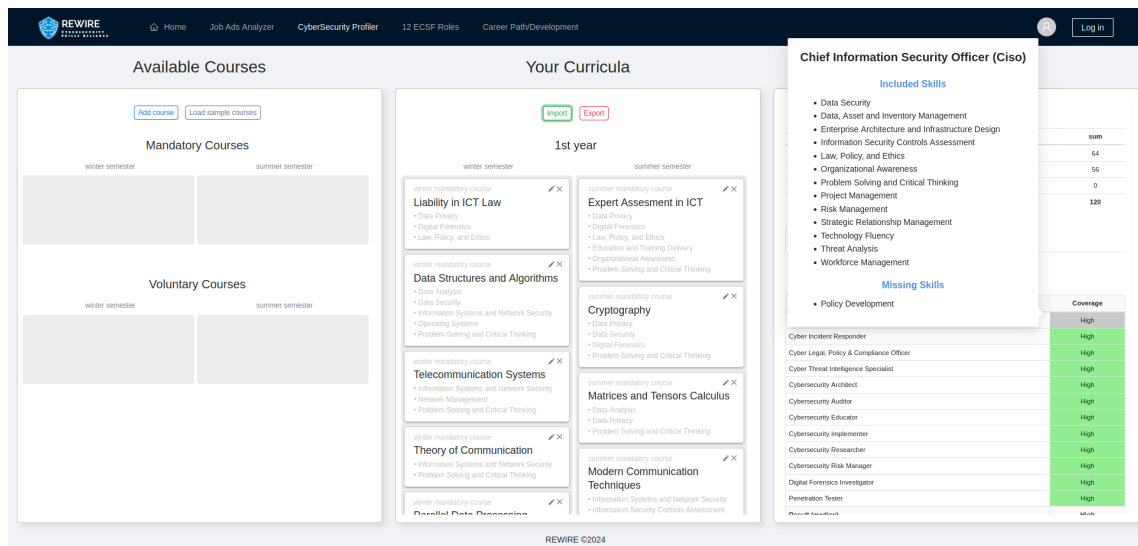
REWIRE

Home Job Ads Analyzer CyberSecurity Profiler 12 ECSF Roles Career Path/Development

Log in

Available Courses

Add course Load sample courses

Mandatory Courses

winter semester summer semester

Voluntary Courses

winter semester summer semester

Your Curricula

Import Export

1st year

winter semester summer semester

winter mandatory course
Liability in ICT Law
• Data Privacy
• Digital Forensics
• Law, Policy, and Ethics

winter mandatory course
Data Structures and Algorithms
• Data Analysis
• Data Security
• Information Systems and Network Security
• Operating Systems
• Problem Solving and Critical Thinking

winter mandatory course
Telecommunication Systems
• Information Systems and Network Security
• Network Management
• Problem Solving and Critical Thinking

winter mandatory course
Theory of Communication
• Information Systems and Network Security
• Problem Solving and Critical Thinking

winter mandatory course
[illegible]

summer mandatory course
Expert Assesment in ICT
• Data Privacy
• Digital Forensics
• Law, Policy, and Ethics
• Education and Training Delivery
• Organizational Awareness
• Problem Solving and Critical Thinking

summer mandatory course
Cryptography
• Data Privacy
• Data Security
• Digital Forensics
• Problem Solving and Critical Thinking

summer mandatory course
Matrices and Tensors Calculus
• Data Analysis
• Data Privacy
• Problem Solving and Critical Thinking

summer mandatory course
Modern Communication Techniques
• Information Systems and Network Security
• Information Security Controls Assessment

Chief Information Security Officer (Ciso)

Included Skills

• Data Security
• Data, Asset and Inventory Management
• Enterprise Architecture and Infrastructure Design
• Information Security Controls Assessment
• Law, Policy, and Ethics
• Organizational Awareness
• Problem Solving and Critical Thinking
• Project Management
• Risk Management
• Strategic Relationship Management
• Technology Fluency
• Threat Analysis
• Workforce Management

Missing Skills

• Policy Development

sum
64
56
0
120

| | Coverage |
|---|---|
| | High |
| Cyber Incident Responder | High |
| Cyber Legal, Policy & Compliance Officer | High |
| Cyber Threat Intelligence Specialist | High |
| Cybersecurity Architect | High |
| Cybersecurity Auditor | High |
| Cybersecurity Educator | High |
| Cybersecurity Implementer | High |
| Cybersecurity Researcher | High |
| Cybersecurity Risk Manager | High |
| Digital Forensics Investigator | High |
| Penetration Tester | High |
| Result (median) | High |

REWIRE ©2024